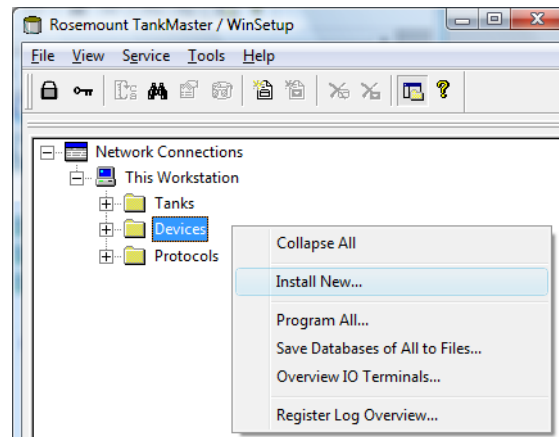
Rosemount TankMaster / WinSetup

File View Service Tools Help

Network Connections
This Workstation
Tanks
Devices
Protocols

Collapse All
Install New...
Program All...
Save Databases of All to Files...
Overview IO Terminals...
Register Log Overview...